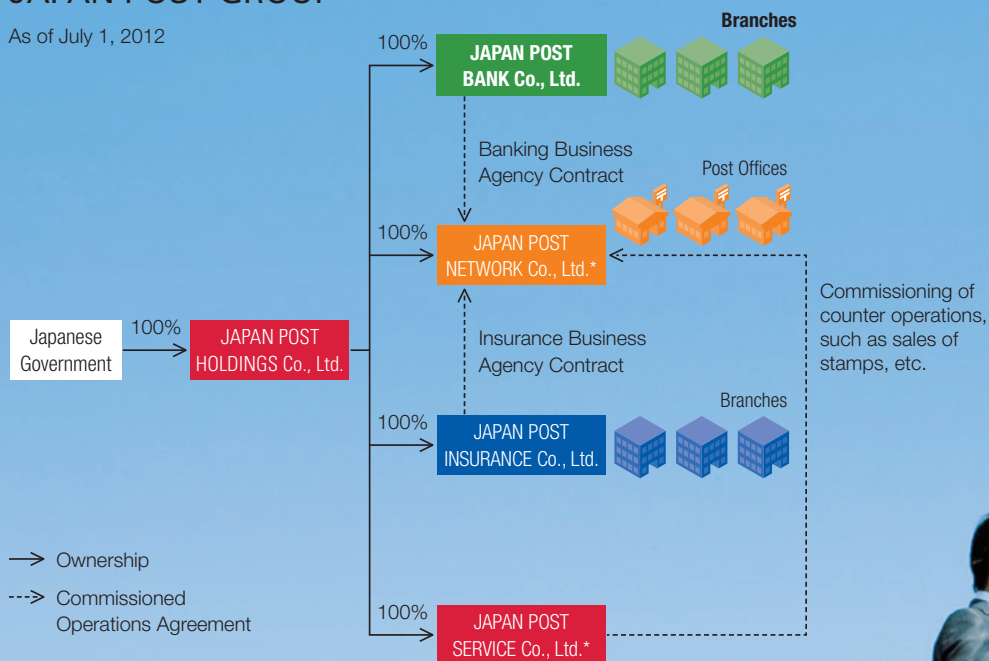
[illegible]

As of July 1, 2012

Branches

100%

JAPAN POST BANK Co., Ltd.

Banking Business Agency Contract

Post Offices

100%

JAPAN POST NETWORK Co., Ltd.*

Commissioning of counter operations, such as sales of stamps, etc.

Japanese Government

100%

JAPAN POST HOLDINGS Co., Ltd.

Insurance Business Agency Contract

Branches

100%

JAPAN POST INSURANCE Co., Ltd.

Ownership

Commissioned Operations Agreement

100%

JAPAN POST SERVICE Co., Ltd.*